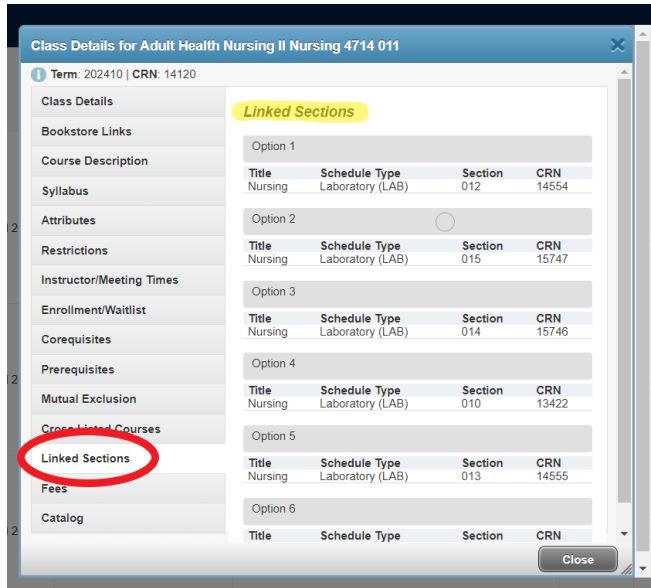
Class Details for Adult Health Nursing II Nursing 4714 011

Term: 202410 | CRN: 14120

Class Details
Bookstore Links
Course Description
Syllabus
Attributes
Restrictions
Instructor/Meeting Times
Enrollment/Waitlist
Corequisites
Prerequisites
Mutual Exclusion
Cross Listed Courses
Linked Sections
Fees
Catalog

Linked Sections

Option 1

| Title | Schedule Type | Section | CRN |
|---|---|---|---|
| Nursing | Laboratory (LAB) | 012 | 14554 |

Option 2

| Title | Schedule Type | Section | CRN |
|---|---|---|---|
| Nursing | Laboratory (LAB) | 015 | 15747 |

Option 3

| Title | Schedule Type | Section | CRN |
|---|---|---|---|
| Nursing | Laboratory (LAB) | 014 | 15746 |

Option 4

| Title | Schedule Type | Section | CRN |
|---|---|---|---|
| Nursing | Laboratory (LAB) | 010 | 13422 |

Option 5

| Title | Schedule Type | Section | CRN |
|---|---|---|---|
| Nursing | Laboratory (LAB) | 013 | 14555 |

Option 6

| Title | Schedule Type | Section | CRN |
|---|---|---|---|

Close